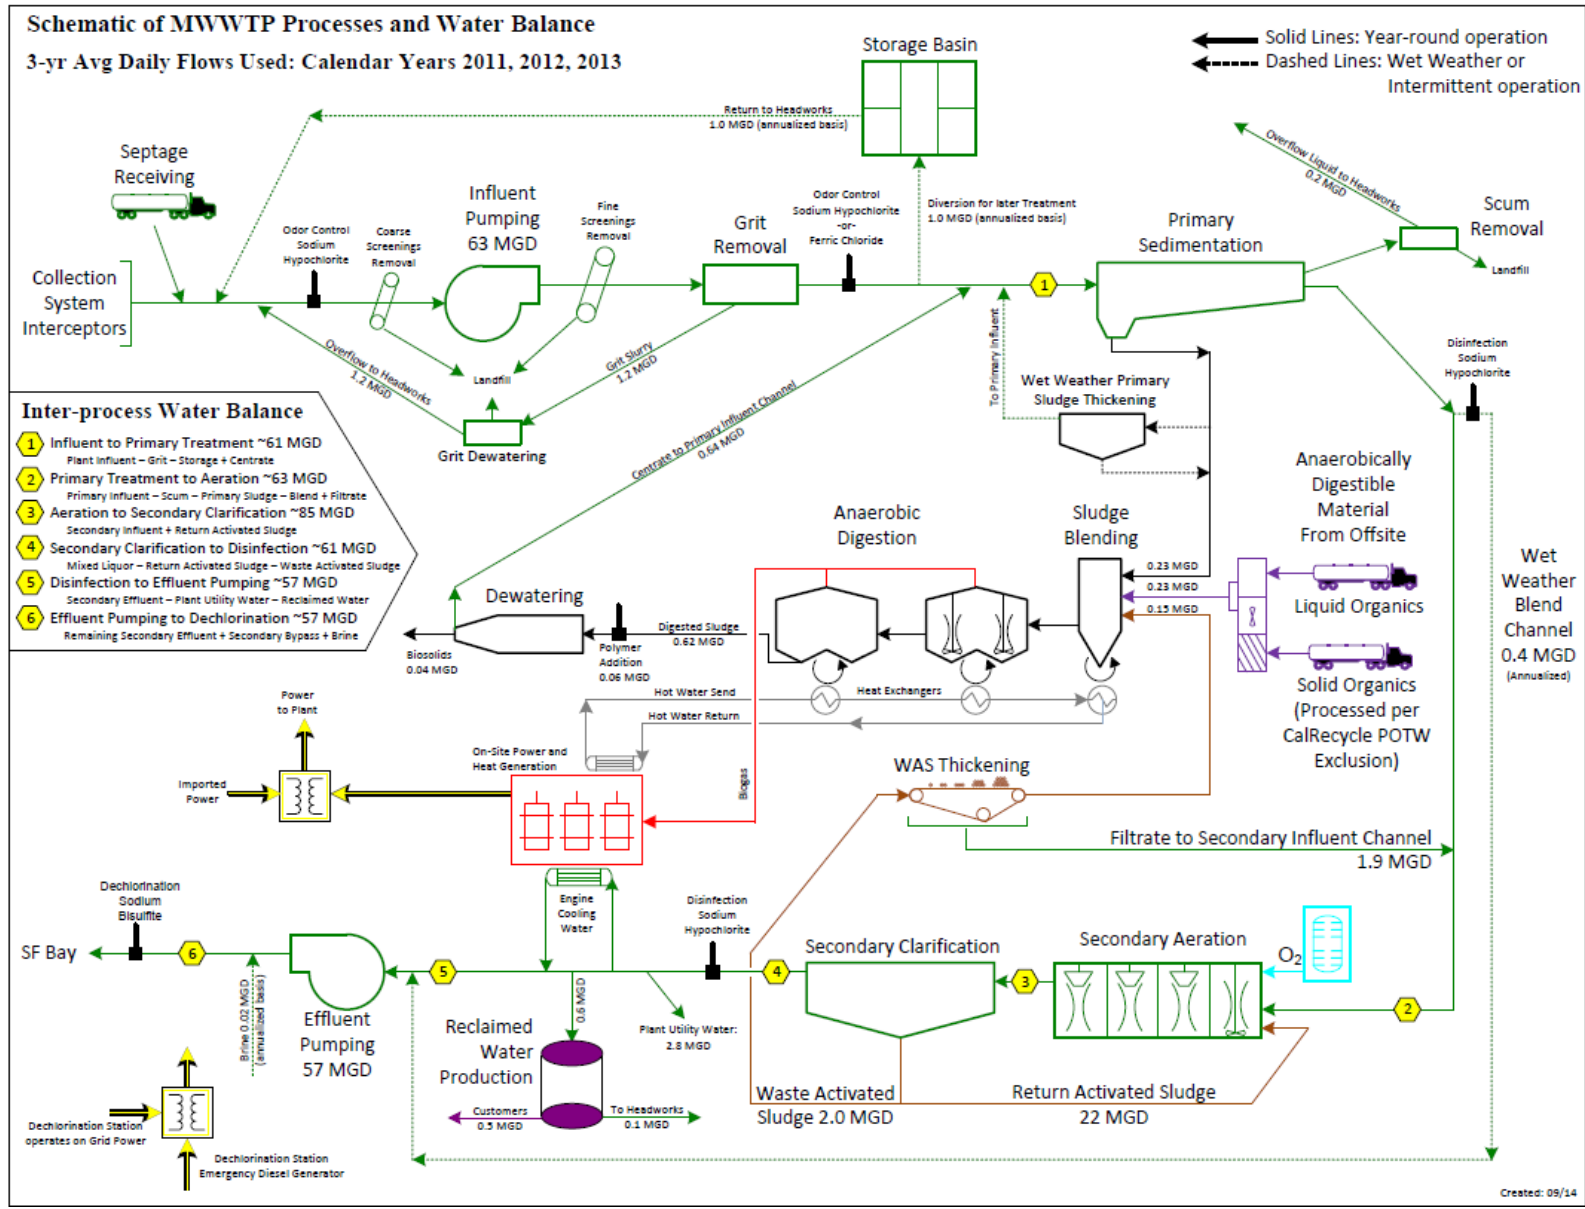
Schematic of MWWTP Processes and Water Balance
3-yr Avg Daily Flows Used: Calendar Years 2011, 2012, 2013

Storage Basin

Solid Lines: Year-round operation
Dashed Lines: Wet Weather or Intermittent operation

Return to Headworks
1.0 MGD (annualized basis)

Septage Receiving

Influent Pumping 63 MGD

Fine Screenings Removal

Grit Removal

Odor Control Sodium Hypochlorite -or- Ferric Chloride

Diversion for later Treatment 1.0 MGD (annualized basis)

Primary Sedimentation

Overflow Liquid to Headworks 0.2 MGD

Scum Removal

Landfill

Collection System Interceptors

Odor Control Sodium Hypochlorite

Coarse Screenings Removal

Landfill

Overflow to Headworks 1.2 MGD

Grit Slurry 1.2 MGD

Grit Dewatering

1

To Primary Influent

Wet Weather Primary Sludge Thickening

Disinfection Sodium Hypochlorite

Inter-process Water Balance
1 Influent to Primary Treatment ~61 MGD
Plant Influent – Grit – Storage + Centrate
2 Primary Treatment to Aeration ~63 MGD
Primary Influent – Scum – Primary Sludge – Blend + Filtrate
3 Aeration to Secondary Clarification ~85 MGD
Secondary Influent + Return Activated Sludge
4 Secondary Clarification to Disinfection ~61 MGD
Mixed Liquor – Return Activated Sludge – Waste Activated Sludge
5 Disinfection to Effluent Pumping ~57 MGD
Secondary Effluent – Plant Utility Water – Reclaimed Water
6 Effluent Pumping to Dechlorination ~57 MGD
Remaining Secondary Effluent + Secondary Bypass + Brine

Centrate to Primary Influent Channel 0.64 MGD

Anaerobically Digestible Material From Offsite

Anaerobic Digestion

Sludge Blending

Wet Weather Blend Channel 0.4 MGD (Annualized)

Dewatering

Digested Sludge 0.62 MGD

0.23 MGD
0.23 MGD
0.15 MGD

Liquid Organics

Biosolids 0.04 MGD

Polymer Addition 0.06 MGD

Solid Organics (Processed per CalRecycle POTW Exclusion)

Hot Water Send
Heat Exchangers
Hot Water Return

Power to Plant

On-Site Power and Heat Generation

Imported Power

Biogas

WAS Thickening

Filtrate to Secondary Influent Channel 1.9 MGD

Dechlorination Sodium Bisulfite

Engine Cooling Water

Disinfection Sodium Hypochlorite

Secondary Clarification

Secondary Aeration

$O_2$

SF Bay

6

5

4

3

2

Brine 0.02 MGD (annualized basis)

Effluent Pumping 57 MGD

Reclaimed Water Production

0.6 MGD

Plant Utility Water: 2.8 MGD

Waste Activated Sludge 2.0 MGD

Return Activated Sludge 22 MGD

Customers 0.5 MGD

To Headworks 0.1 MGD

Dechlorination Station operates on Grid Power

Dechlorination Station Emergency Diesel Generator

Created: 09/14